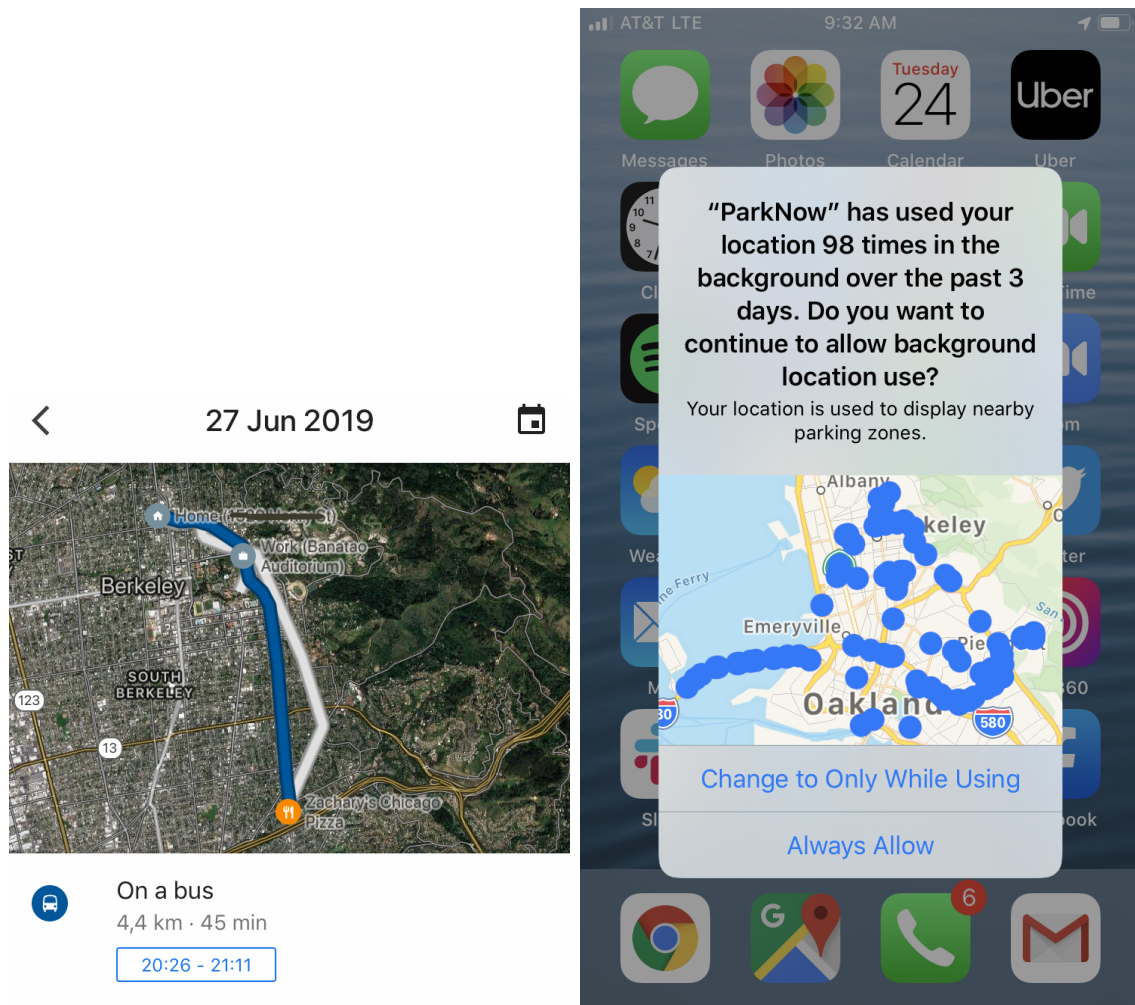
27 Jun 2019

Home ([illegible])

Work (Banatao Auditorium)

Berkeley

SOUTH BERKELEY

123

13

Zachary's Chicago Pizza

On a bus

4,4 km · 45 min

20:26 - 21:11

AT&T LTE 9:32 AM

Messages Photos Tuesday 24 Calendar Uber Uber

Cl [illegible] Time

Sp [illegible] om

We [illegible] ter

M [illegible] 360

Sl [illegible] ook

“ParkNow” has used your location 98 times in the background over the past 3 days. Do you want to continue to allow background location use?

Your location is used to display nearby parking zones.

Albany

keley

Ferry

Emeryville

Pie

San

Oakland

580

80

Change to Only While Using

Always Allow

6